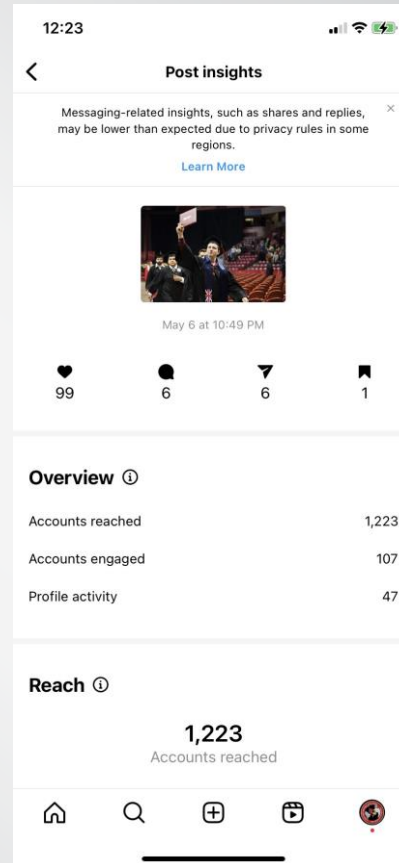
12:23

<

Post insights

Messaging-related insights, such as shares and replies, may be lower than expected due to privacy rules in some regions.

×

Learn More

May 6 at 10:49 PM

99

6

6

1

Overview ⓘ

Accounts reached 1,223

Accounts engaged 107

Profile activity 47

Reach ⓘ

1,223

Accounts reached